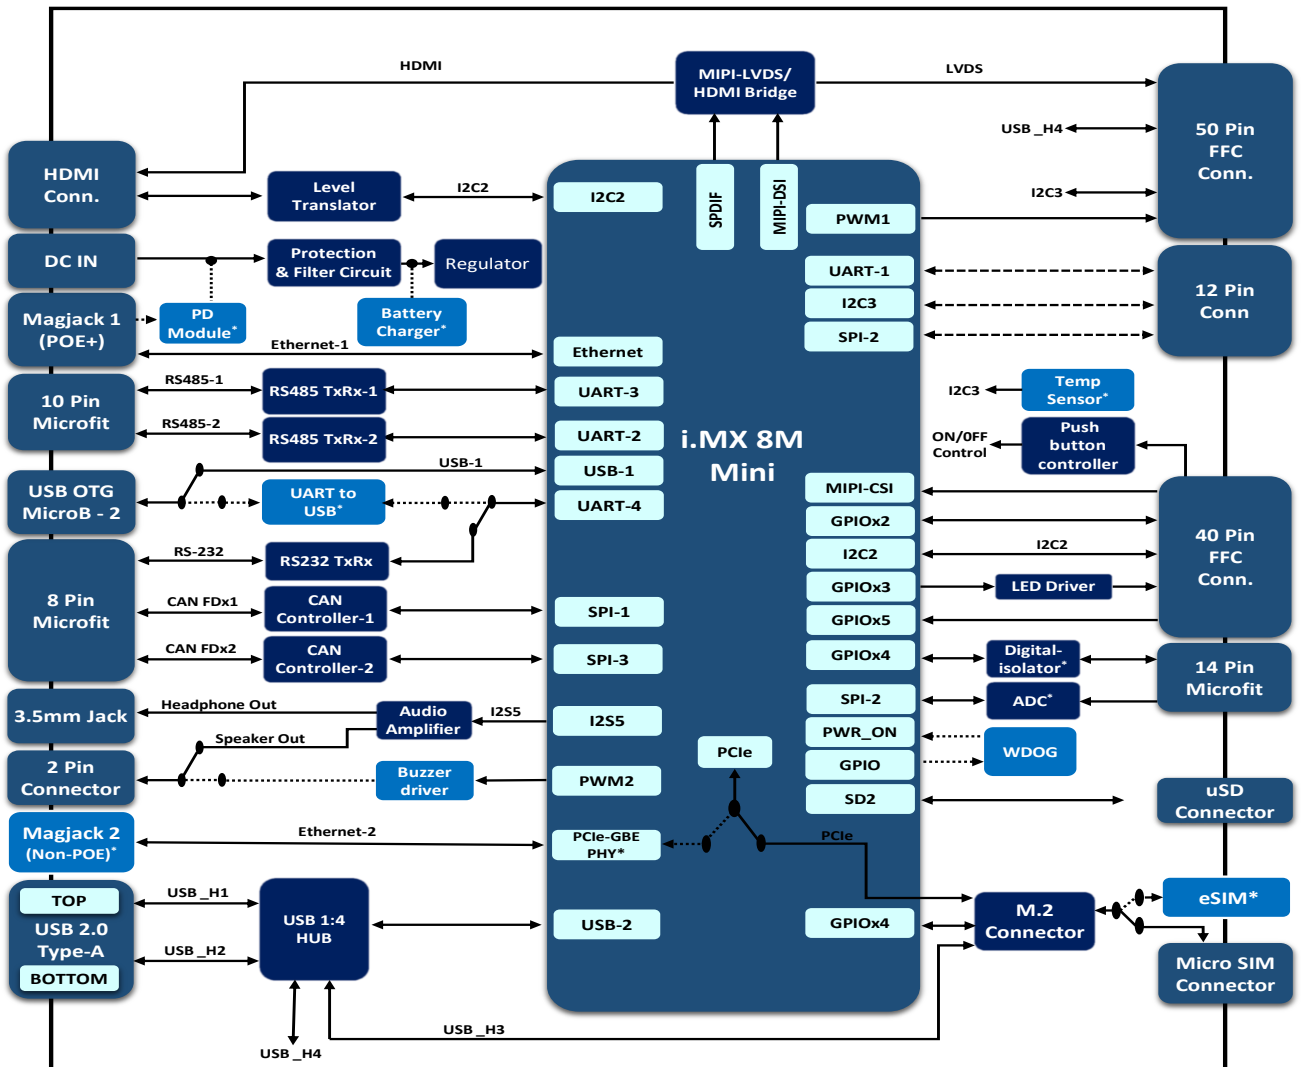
HDMI

MIPI-LVDS/ HDMI Bridge

LVDS

50 Pin FFC Conn.

USB _H4

I2C3

HDMI Conn.

Level Translator

I2C2

I2C2

SPDIF

MIPI-DSI

PWM1

DC IN

Protection & Filter Circuit

Regulator

UART-1

12 Pin Conn

Magjack 1 (POE+)

PD Module*

Battery Charger*

I2C3

SPI-2

Ethernet-1

Ethernet

10 Pin Microfit

RS485-1

RS485 TxRx-1

UART-3

I2C3

Temp Sensor*

RS485-2

RS485 TxRx-2

UART-2

i.MX 8M Mini

ON/OFF Control

Push button controller

USB-1

USB-1

USB OTG MicroB - 2

UART to USB*

UART-4

MIPI-CSI

40 Pin FFC Conn.

GPIOx2

8 Pin Microfit

RS-232

RS232 TxRx

I2C2

I2C2

GPIOx3

LED Driver

CAN FDx1

CAN Controller-1

SPI-1

GPIOx5

CAN FDx2

CAN Controller-2

SPI-3

GPIOx4

Digital-isolator*

14 Pin Microfit

SPI-2

ADC*

3.5mm Jack

Headphone Out

Audio Amplifier

I2S5

I2S5

PWR_ON

WDOG

Speaker Out

PCIe

GPIO

2 Pin Connector

Buzzer driver

PWM2

SD2

uSD Connector

Magjack 2 (Non-POE)*

Ethernet-2

PCIe-GBE PHY*

PCIe

TOP

USB 2.0 Type-A

BOTTOM

USB _H1

USB _H2

USB 1:4 HUB

USB-2

GPIOx4

M.2 Connector

eSIM*

Micro SIM Connector

USB _H3

USB _H4